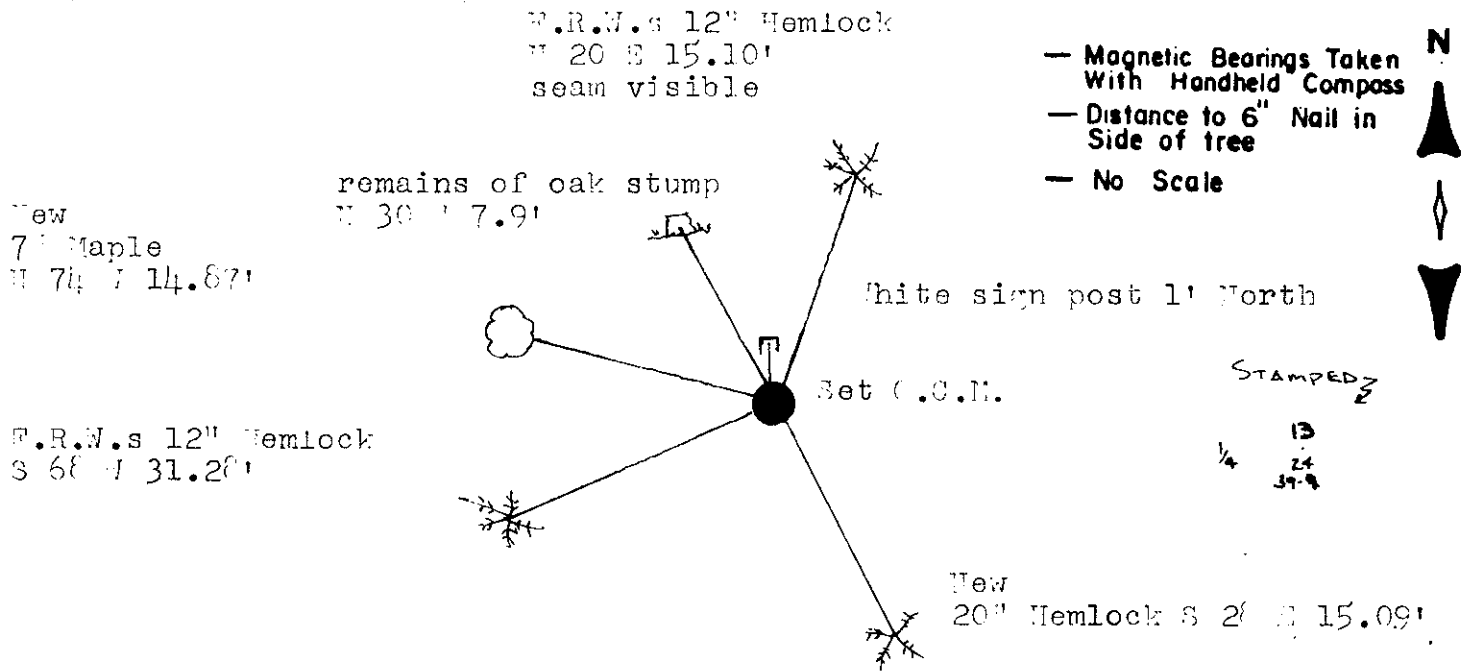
F.R.W.s 12" Hemlock
N 20 E 15.10'
seam visible

— Magnetic Bearings Taken With Handheld Compass
— Distance to 6" Nail in Side of tree
— No Scale

N

remains of oak stump
N 30 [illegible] 7.9'

New
7" Maple
N 74 W 14.87'

White sign post 1' North

Set C.C.M.

STAMPED

13
1/4
24
39-9

F.R.W.s 12" Hemlock
S 68 W 31.20'

New
20" Hemlock S 28 E 15.09'